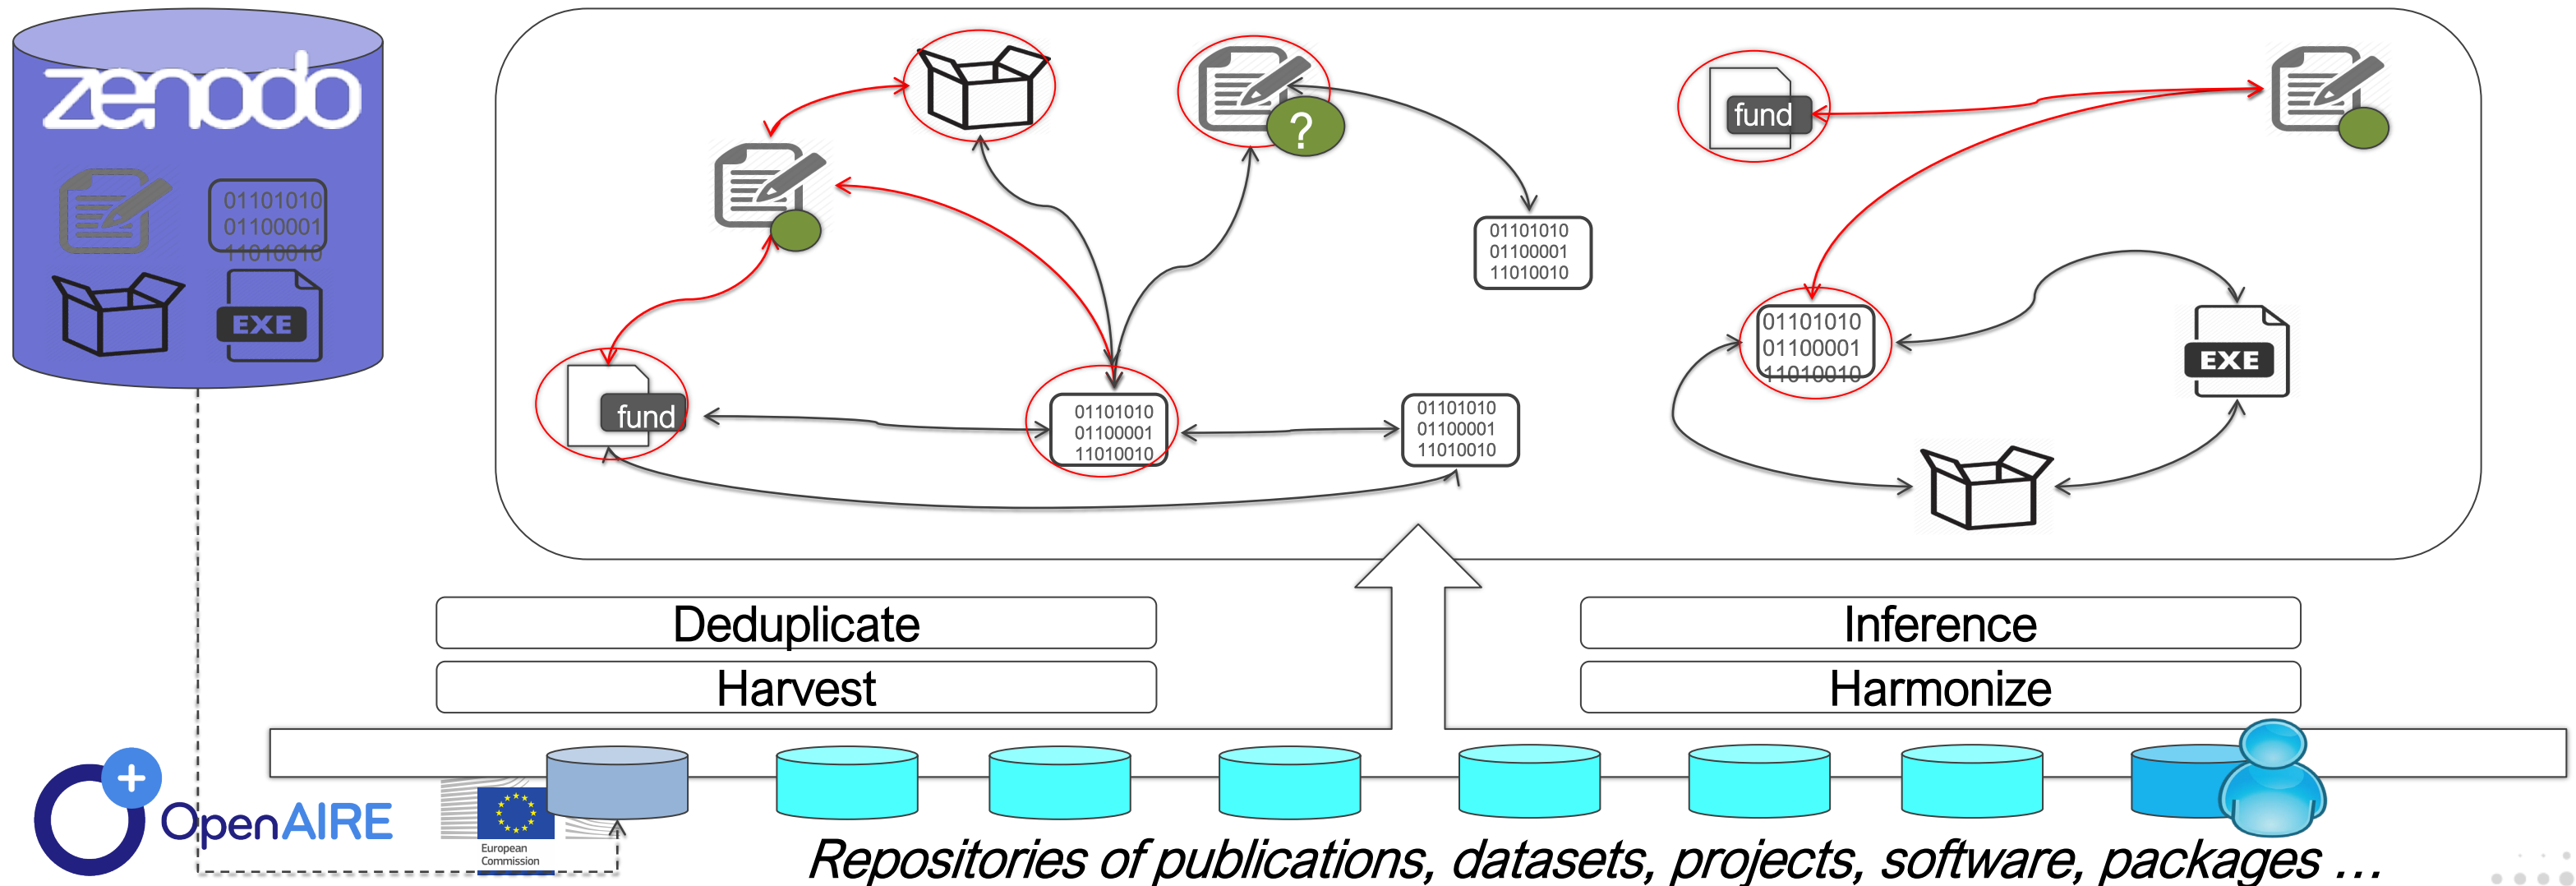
zenodo

01101010
01100001
11010010

EXE

fund

01101010
01100001
11010010

01101010
01100001
11010010

01101010
01100001
11010010

?

fund

01101010
01100001
11010010

EXE

Deduplicate

Harvest

Inference

Harmonize

OpenAIRE

European Commission

Repositories of publications, datasets, projects, software, packages …